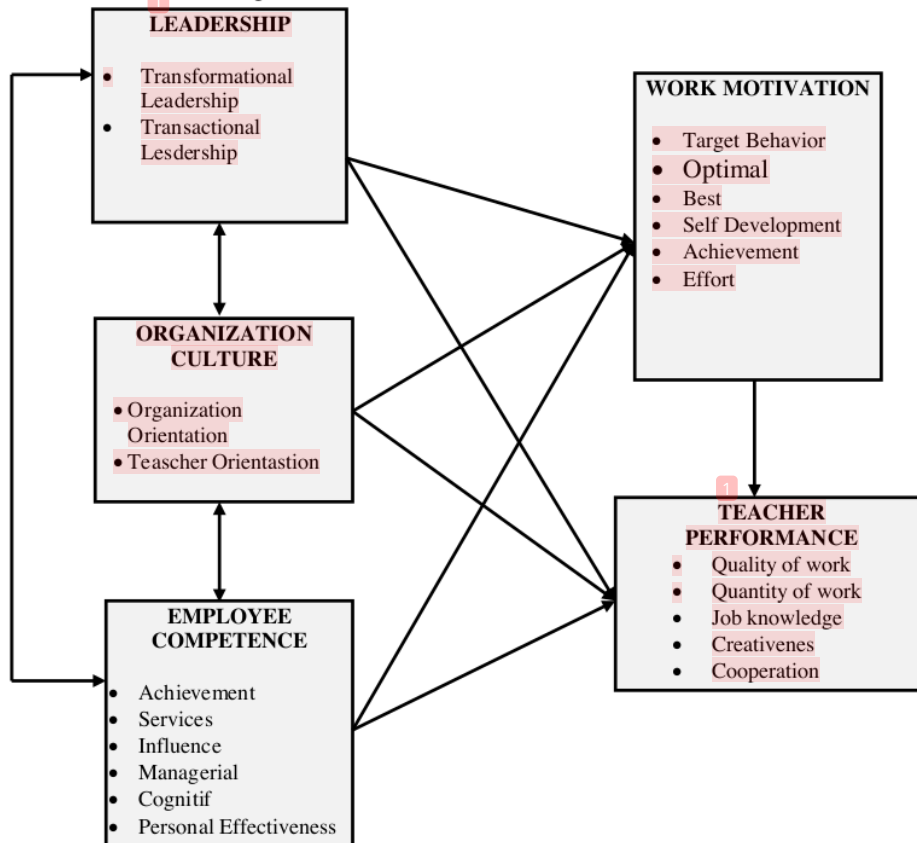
LEADERSHIP

- Transformational Leadership
- Transactional Lesdership

WORK MOTIVATION

- Target Behavior
- Optimal
- Best
- Self Development
- Achievement
- Effort

ORGANIZATION CULTURE

- Organization Orientation
- Teascher Orientastion

1

TEACHER PERFORMANCE

- Quality of work
- Quantity of work
- Job knowledge
- Creativenes
- Cooperation

EMPLOYEE COMPETENCE

- Achievement
- Services
- Influence
- Managerial
- Cognitif
- Personal Effectiveness